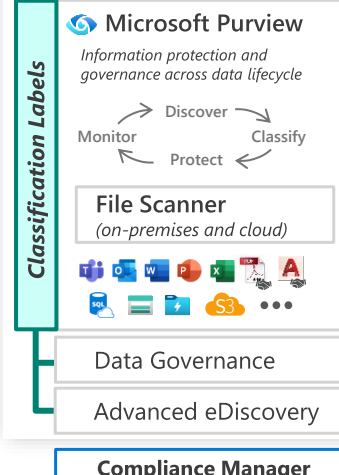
Classification Labels

Microsoft Purview

Information protection and governance across data lifecycle

Discover
Classify
Protect
Monitor

File Scanner
(on-premises and cloud)

S3

Data Governance

Advanced eDiscovery

Compliance Manager